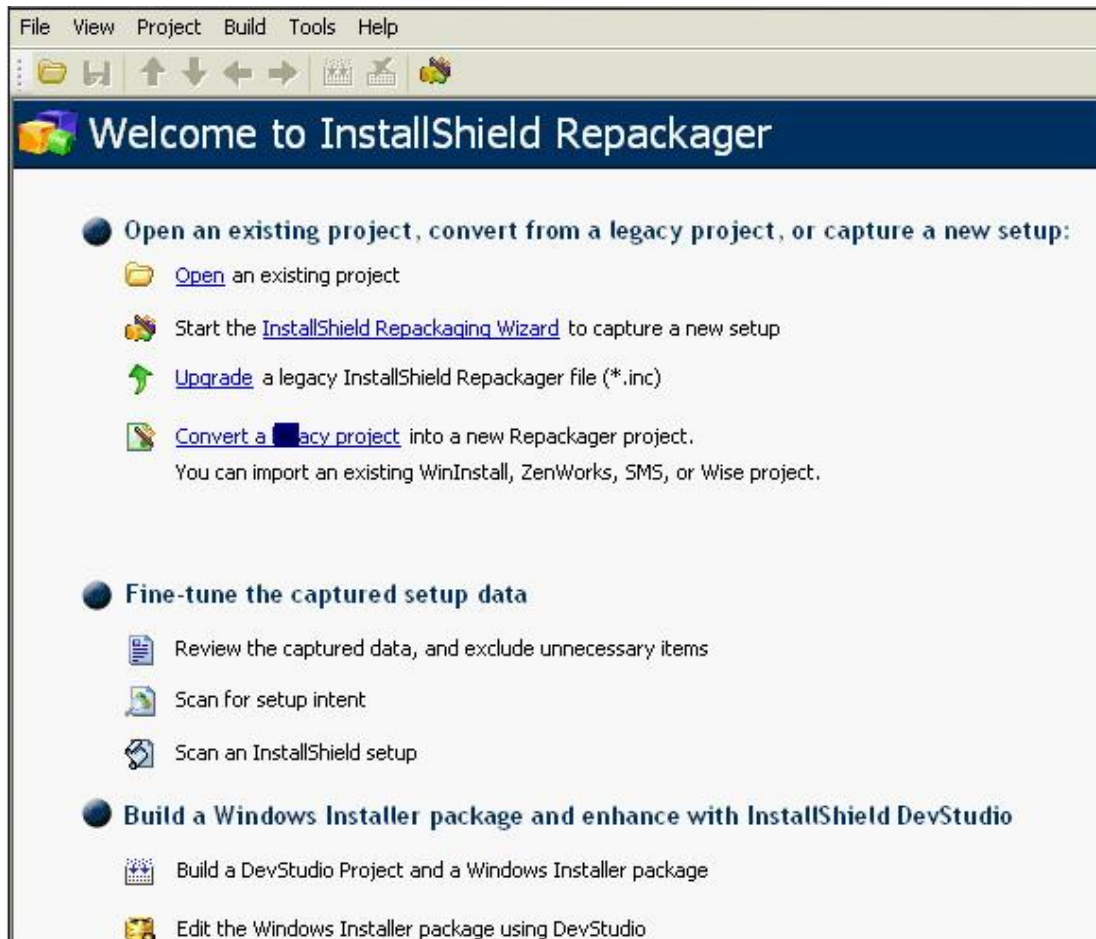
File View Project Build Tools Help

Welcome to InstallShield Repackager

Open an existing project, convert from a legacy project, or capture a new setup:

Open an existing project

Start the InstallShield Repackaging Wizard to capture a new setup

Upgrade a legacy InstallShield Repackager file (*.inc)

Convert a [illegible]acy project into a new Repackager project.
You can import an existing WinInstall, ZenWorks, SMS, or Wise project.

Fine-tune the captured setup data

Review the captured data, and exclude unnecessary items

Scan for setup intent

Scan an InstallShield setup

Build a Windows Installer package and enhance with InstallShield DevStudio

Build a DevStudio Project and a Windows Installer package

Edit the Windows Installer package using DevStudio